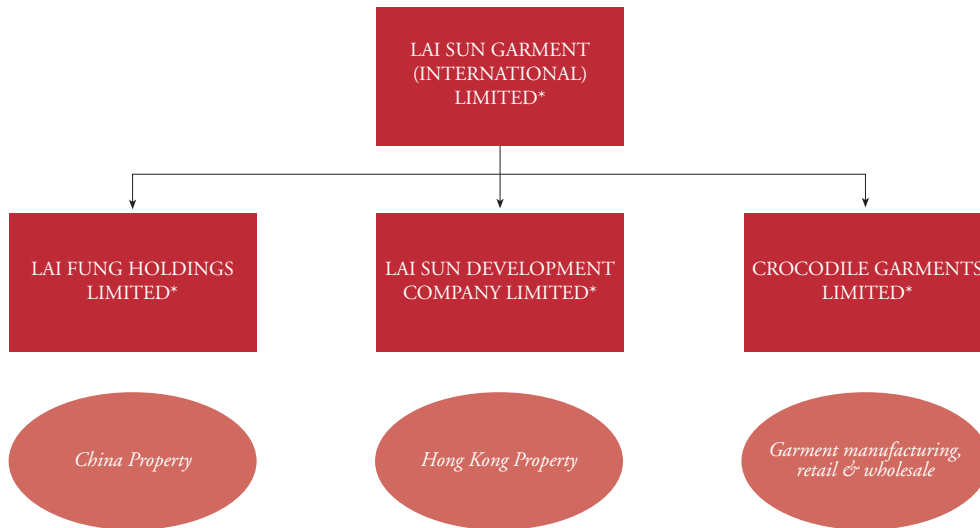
LAI SUN GARMENT (INTERNATIONAL) LIMITED*

LAI FUNG HOLDINGS LIMITED*

LAI SUN DEVELOPMENT COMPANY LIMITED*

CROCODILE GARMENTS LIMITED*

China Property

Hong Kong Property

Garment manufacturing, retail & wholesale